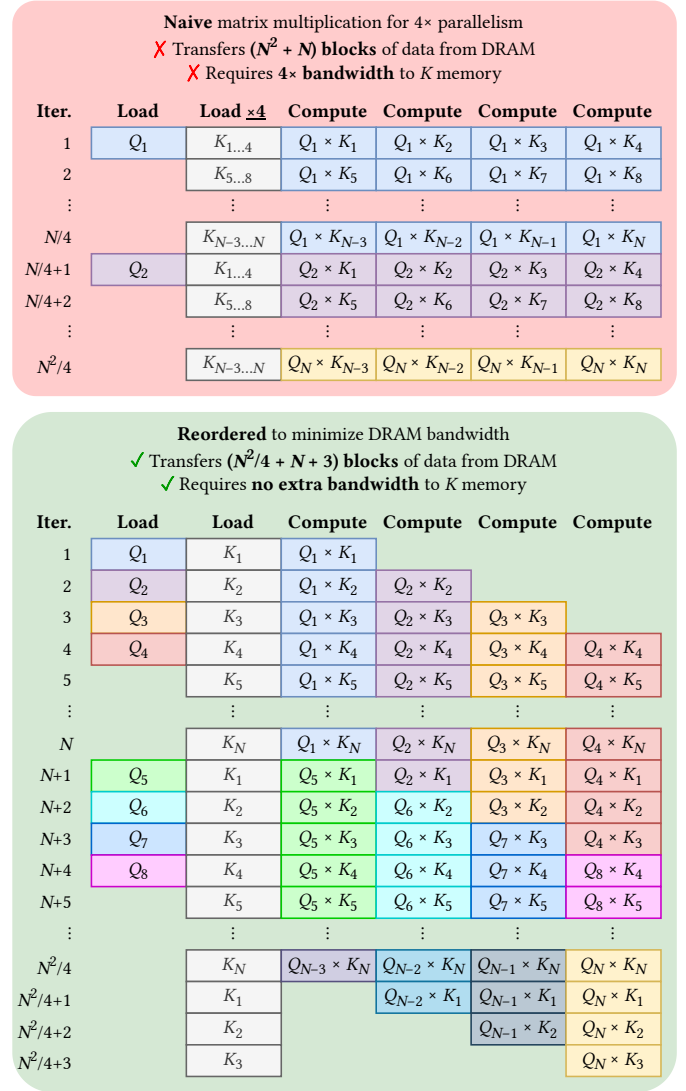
**Naive** matrix multiplication for 4× parallelism
✗ Transfers **($N^2 + N$) blocks** of data from DRAM
✗ Requires **4× bandwidth** to $K$ memory

| Iter. | Load | Load ×4 | Compute | Compute | Compute | Compute |
|---|---|---|---|---|---|---|
| 1 | $Q_1$ | $K_{1...4}$ | $Q_1 \times K_1$ | $Q_1 \times K_2$ | $Q_1 \times K_3$ | $Q_1 \times K_4$ |
| 2 | | $K_{5...8}$ | $Q_1 \times K_5$ | $Q_1 \times K_6$ | $Q_1 \times K_7$ | $Q_1 \times K_8$ |
| ⋮ | | ⋮ | ⋮ | ⋮ | ⋮ | ⋮ |
| $N/4$ | | $K_{N-3...N}$ | $Q_1 \times K_{N-3}$ | $Q_1 \times K_{N-2}$ | $Q_1 \times K_{N-1}$ | $Q_1 \times K_N$ |
| $N/4+1$ | $Q_2$ | $K_{1...4}$ | $Q_2 \times K_1$ | $Q_2 \times K_2$ | $Q_2 \times K_3$ | $Q_2 \times K_4$ |
| $N/4+2$ | | $K_{5...8}$ | $Q_2 \times K_5$ | $Q_2 \times K_6$ | $Q_2 \times K_7$ | $Q_2 \times K_8$ |
| ⋮ | | ⋮ | ⋮ | ⋮ | ⋮ | ⋮ |
| $N^2/4$ | | $K_{N-3...N}$ | $Q_N \times K_{N-3}$ | $Q_N \times K_{N-2}$ | $Q_N \times K_{N-1}$ | $Q_N \times K_N$ |

**Reordered** to minimize DRAM bandwidth
✓ Transfers **($N^2/4 + N + 3$) blocks** of data from DRAM
✓ Requires **no extra bandwidth** to $K$ memory

| Iter. | Load | Load | Compute | Compute | Compute | Compute |
|---|---|---|---|---|---|---|
| 1 | $Q_1$ | $K_1$ | $Q_1 \times K_1$ | | | |
| 2 | $Q_2$ | $K_2$ | $Q_1 \times K_2$ | $Q_2 \times K_2$ | | |
| 3 | $Q_3$ | $K_3$ | $Q_1 \times K_3$ | $Q_2 \times K_3$ | $Q_3 \times K_3$ | |
| 4 | $Q_4$ | $K_4$ | $Q_1 \times K_4$ | $Q_2 \times K_4$ | $Q_3 \times K_4$ | $Q_4 \times K_4$ |
| 5 | | $K_5$ | $Q_1 \times K_5$ | $Q_2 \times K_5$ | $Q_3 \times K_5$ | $Q_4 \times K_5$ |
| ⋮ | | ⋮ | ⋮ | ⋮ | ⋮ | ⋮ |
| $N$ | | $K_N$ | $Q_1 \times K_N$ | $Q_2 \times K_N$ | $Q_3 \times K_N$ | $Q_4 \times K_N$ |
| $N+1$ | $Q_5$ | $K_1$ | $Q_5 \times K_1$ | $Q_2 \times K_1$ | $Q_3 \times K_1$ | $Q_4 \times K_1$ |
| $N+2$ | $Q_6$ | $K_2$ | $Q_5 \times K_2$ | $Q_6 \times K_2$ | $Q_3 \times K_2$ | $Q_4 \times K_2$ |
| $N+3$ | $Q_7$ | $K_3$ | $Q_5 \times K_3$ | $Q_6 \times K_3$ | $Q_7 \times K_3$ | $Q_4 \times K_3$ |
| $N+4$ | $Q_8$ | $K_4$ | $Q_5 \times K_4$ | $Q_6 \times K_4$ | $Q_7 \times K_4$ | $Q_8 \times K_4$ |
| $N+5$ | | $K_5$ | $Q_5 \times K_5$ | $Q_6 \times K_5$ | $Q_7 \times K_5$ | $Q_8 \times K_5$ |
| ⋮ | | ⋮ | ⋮ | ⋮ | ⋮ | ⋮ |
| $N^2/4$ | | $K_N$ | $Q_{N-3} \times K_N$ | $Q_{N-2} \times K_N$ | $Q_{N-1} \times K_N$ | $Q_N \times K_N$ |
| $N^2/4+1$ | | $K_1$ | | $Q_{N-2} \times K_1$ | $Q_{N-1} \times K_1$ | $Q_N \times K_1$ |
| $N^2/4+2$ | | $K_2$ | | | $Q_{N-1} \times K_2$ | $Q_N \times K_2$ |
| $N^2/4+3$ | | $K_3$ | | | | $Q_N \times K_3$ |